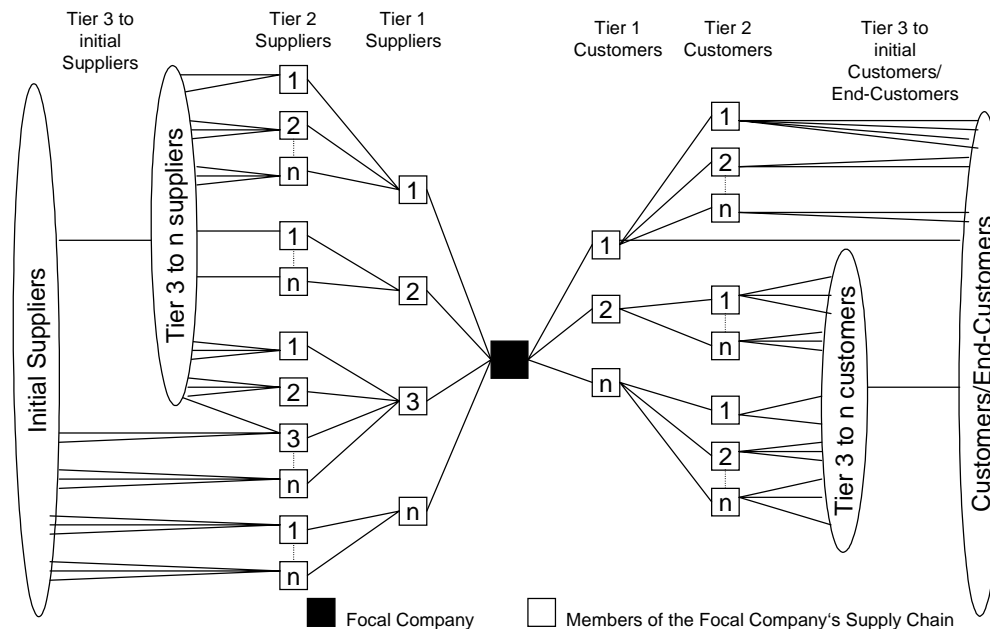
Tier 3 to initial Suppliers

Tier 2 Suppliers

Tier 1 Suppliers

Tier 1 Customers

Tier 2 Customers

Tier 3 to initial Customers/ End-Customers

Initial Suppliers

Tier 3 to n suppliers

1
2
n
1
n
1
2
3
n
1
n

1
2
3
n

1
2
n

1
2
n
1
n
1
2
n

Tier 3 to n customers

Customers/End-Customers

Focal Company

Members of the Focal Company‘s Supply Chain